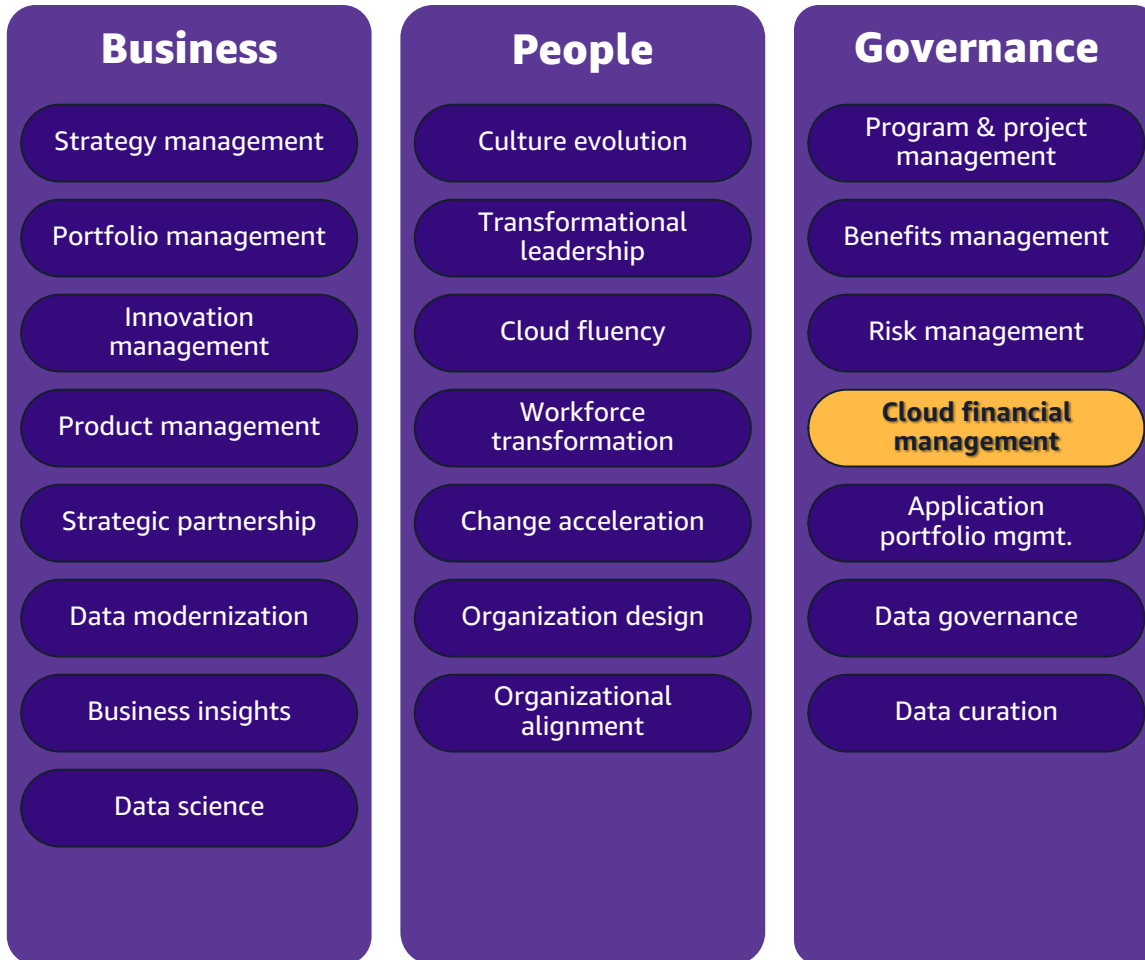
Business

Strategy management

Portfolio management

Innovation management

Product management

Strategic partnership

Data modernization

Business insights

Data science

People

Culture evolution

Transformational leadership

Cloud fluency

Workforce transformation

Change acceleration

Organization design

Organizational alignment

Governance

Program & project management

Benefits management

Risk management

Cloud financial management

Application portfolio mgmt.

Data governance

Data curation